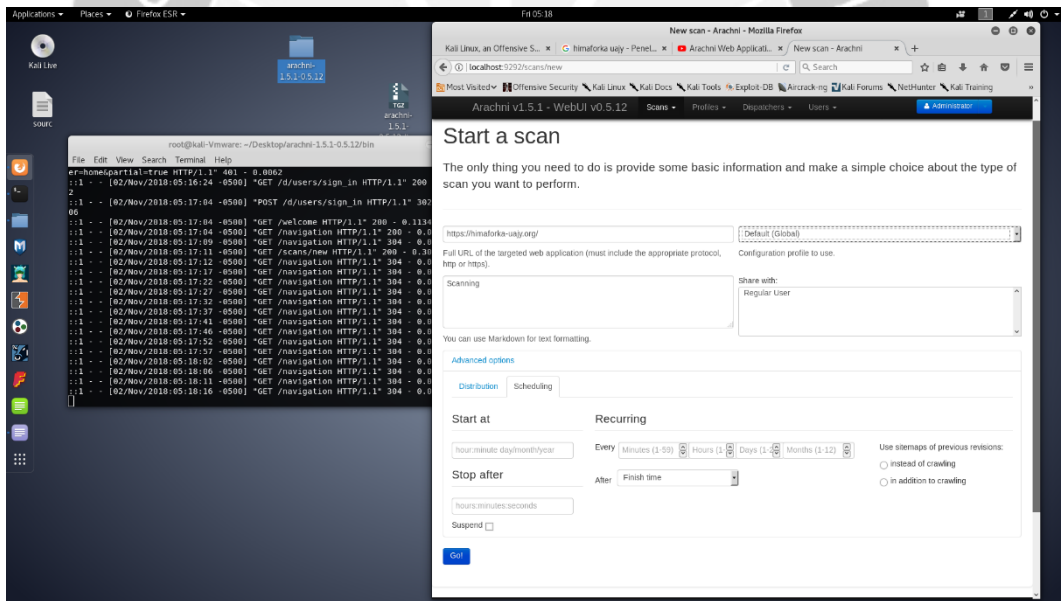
Applications ▾ Places ▾ Firefox ESR ▾

Fri 05:18

Kali Live

arachni-1.5.1-0.5.12

TGZ arachni-1.5.1-

sourc

root@kali-Vmware: ~/Desktop/arachni-1.5.1-0.5.12/bin

File Edit View Search Terminal Help

er=home&partial=true HTTP/1.1" 401 - 0.0062
::1 - - [02/Nov/2018:05:16:24 -0500] "GET /d/users/sign_in HTTP/1.1" 200
2
::1 - - [02/Nov/2018:05:17:04 -0500] "POST /d/users/sign_in HTTP/1.1" 302
06
::1 - - [02/Nov/2018:05:17:04 -0500] "GET /welcome HTTP/1.1" 200 - 0.1134
::1 - - [02/Nov/2018:05:17:04 -0500] "GET /navigation HTTP/1.1" 200 - 0.0
::1 - - [02/Nov/2018:05:17:09 -0500] "GET /navigation HTTP/1.1" 304 - 0.0
::1 - - [02/Nov/2018:05:17:11 -0500] "GET /scans/new HTTP/1.1" 200 - 0.30
::1 - - [02/Nov/2018:05:17:12 -0500] "GET /navigation HTTP/1.1" 304 - 0.0
::1 - - [02/Nov/2018:05:17:17 -0500] "GET /navigation HTTP/1.1" 304 - 0.0
::1 - - [02/Nov/2018:05:17:22 -0500] "GET /navigation HTTP/1.1" 304 - 0.0
::1 - - [02/Nov/2018:05:17:27 -0500] "GET /navigation HTTP/1.1" 304 - 0.0
::1 - - [02/Nov/2018:05:17:32 -0500] "GET /navigation HTTP/1.1" 304 - 0.0
::1 - - [02/Nov/2018:05:17:37 -0500] "GET /navigation HTTP/1.1" 304 - 0.0
::1 - - [02/Nov/2018:05:17:41 -0500] "GET /navigation HTTP/1.1" 304 - 0.0
::1 - - [02/Nov/2018:05:17:46 -0500] "GET /navigation HTTP/1.1" 304 - 0.0
::1 - - [02/Nov/2018:05:17:52 -0500] "GET /navigation HTTP/1.1" 304 - 0.0
::1 - - [02/Nov/2018:05:17:57 -0500] "GET /navigation HTTP/1.1" 304 - 0.0
::1 - - [02/Nov/2018:05:18:02 -0500] "GET /navigation HTTP/1.1" 304 - 0.0
::1 - - [02/Nov/2018:05:18:06 -0500] "GET /navigation HTTP/1.1" 304 - 0.0
::1 - - [02/Nov/2018:05:18:11 -0500] "GET /navigation HTTP/1.1" 304 - 0.0
::1 - - [02/Nov/2018:05:18:16 -0500] "GET /navigation HTTP/1.1" 304 - 0.0

New scan - Arachni - Mozilla Firefox

Kali Linux, an Offensive S... × | himaforka uajy - Penel... × | Arachni Web Applicati... × | New scan - Arachni × | +

localhost:9292/scans/new | Search

Most Visited | Offensive Security | Kali Linux | Kali Docs | Kali Tools | Exploit-DB | Aircrack-ng | Kali Forums | NetHunter | Kali Training

Arachni v1.5.1 - WebUI v0.5.12 | Scans ▾ | Profiles ▾ | Dispatchers ▾ | Users ▾ | Administrator

Start a scan

The only thing you need to do is provide some basic information and make a simple choice about the type of scan you want to perform.

https://himaforka-uajy.org/

Full URL of the targeted web application (must include the appropriate protocol, http or https).

Default (Global)

Configuration profile to use.

Scanning

Share with:
Regular User

You can use Markdown for text formatting.

Advanced options

Distribution | Scheduling

Start at

hour:minute day/month/year

Stop after

hours:minutes:seconds

Suspend

Recurring

Every Minutes (1-59) Hours (1- Days (1- Months (1-12)

After Finish time

Use sitemaps of previous revisions:
instead of crawling
in addition to crawling

Go!